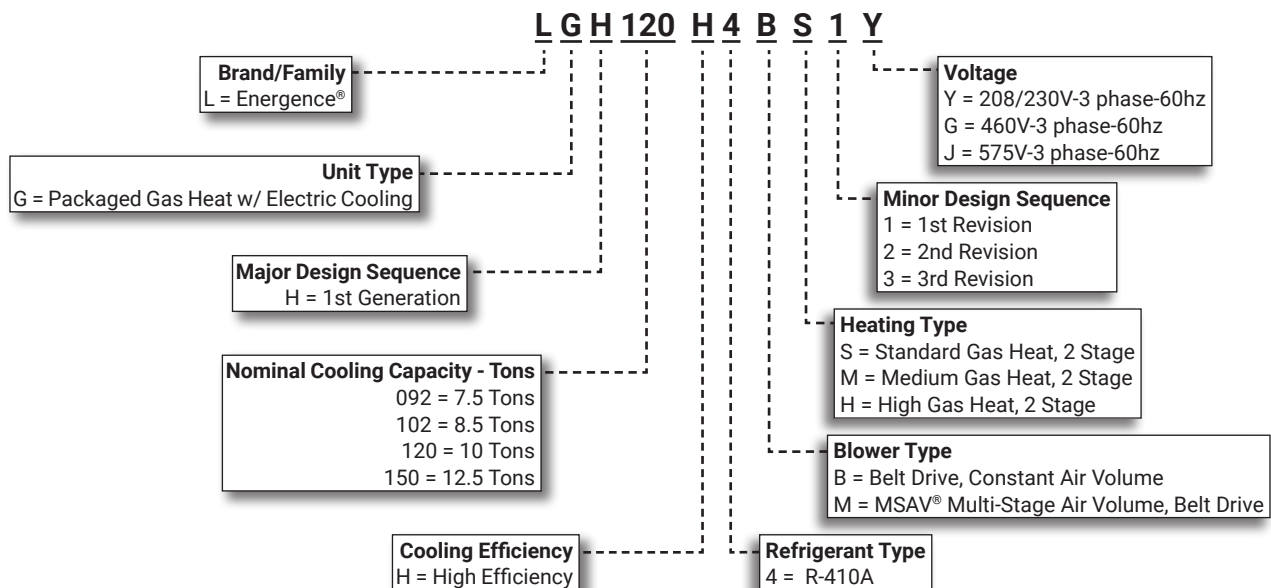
L G H 120 H 4 B S 1 Y

Brand/Family
L = Energence®

Unit Type
G = Packaged Gas Heat w/ Electric Cooling

Major Design Sequence
H = 1st Generation

Nominal Cooling Capacity - Tons
092 = 7.5 Tons
102 = 8.5 Tons
120 = 10 Tons
150 = 12.5 Tons

Cooling Efficiency
H = High Efficiency

Voltage
Y = 208/230V-3 phase-60hz
G = 460V-3 phase-60hz
J = 575V-3 phase-60hz

Minor Design Sequence
1 = 1st Revision
2 = 2nd Revision
3 = 3rd Revision

Heating Type
S = Standard Gas Heat, 2 Stage
M = Medium Gas Heat, 2 Stage
H = High Gas Heat, 2 Stage

Blower Type
B = Belt Drive, Constant Air Volume
M = MSAV® Multi-Stage Air Volume, Belt Drive

Refrigerant Type
4 = R-410A